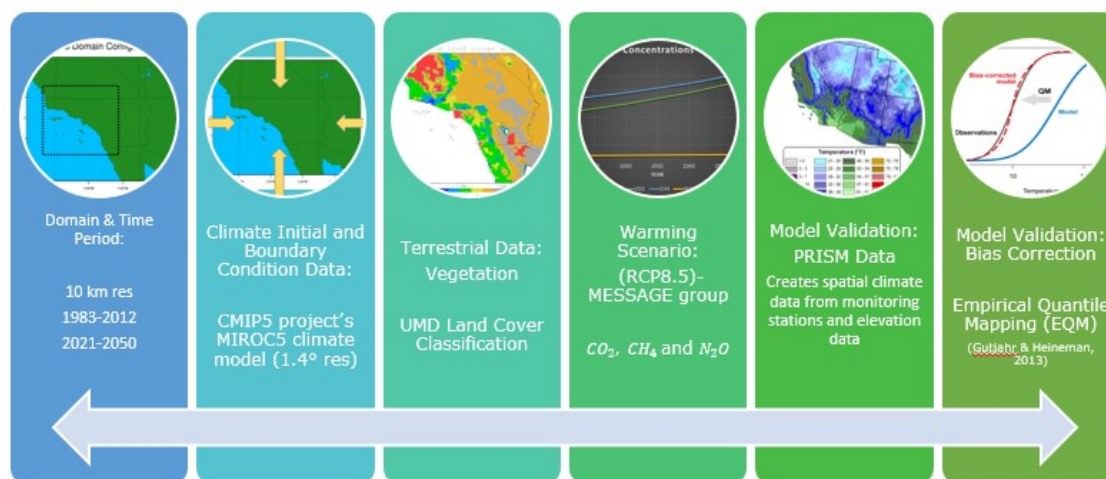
Domain Config

Domain & Time Period:

10 km res
1983-2012
2021-2050

Climate Initial and Boundary Condition Data:

CMIP5 project's MIROC5 climate model (1.4° res)

Terrestrial Data: Vegetation

UMD Land Cover Classification

Concentrations

Warming Scenario: (RCP8.5)-MESSAGE group

$CO_2$, $CH_4$ and $N_2O$

Temperature (°F)

Model Validation: PRISM Data

Creates spatial climate data from monitoring stations and elevation data

Bias-corrected model

QM

Model

Observations

Model Validation: Bias Correction

Empirical Quantile Mapping (EQM)

(Gutjahr & Heineman, 2013)